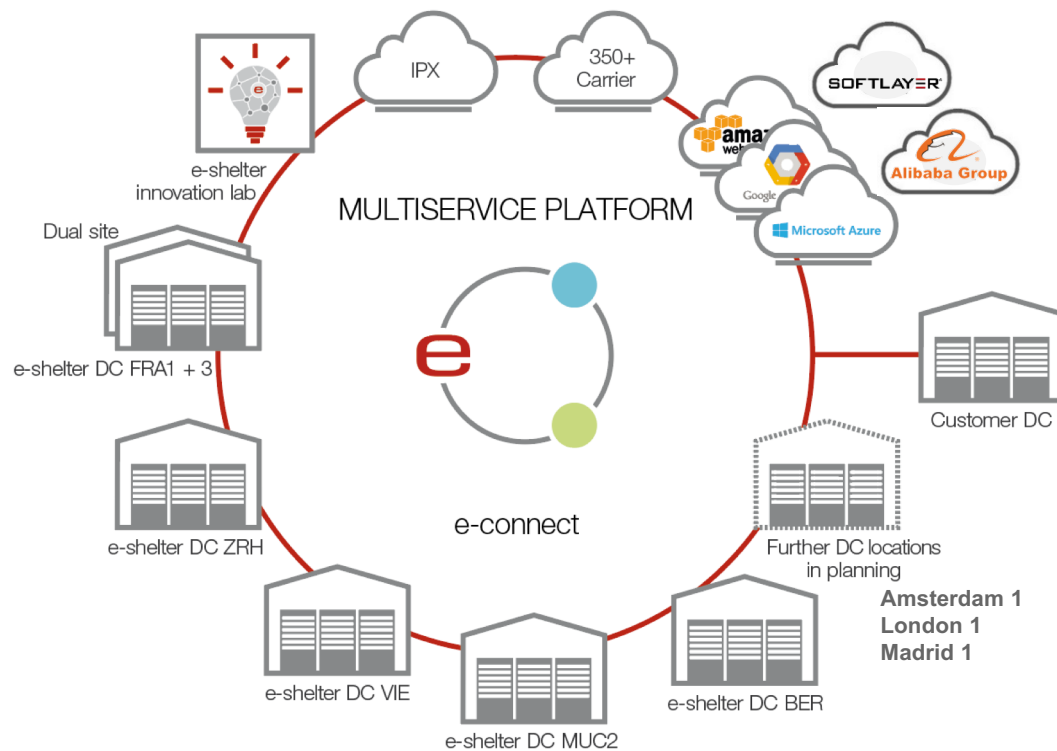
IPX

350+
Carrier

SOFTLAYER

amazon web

Google

Alibaba Group

Microsoft Azure

e-shelter
innovation lab

MULTISERVICE PLATFORM

Dual site

e-shelter DC FRA1 + 3

e

e-connect

Customer DC

e-shelter DC ZRH

Further DC locations
in planning

Amsterdam 1
London 1
Madrid 1

e-shelter DC VIE

e-shelter DC BER

e-shelter DC MUC2